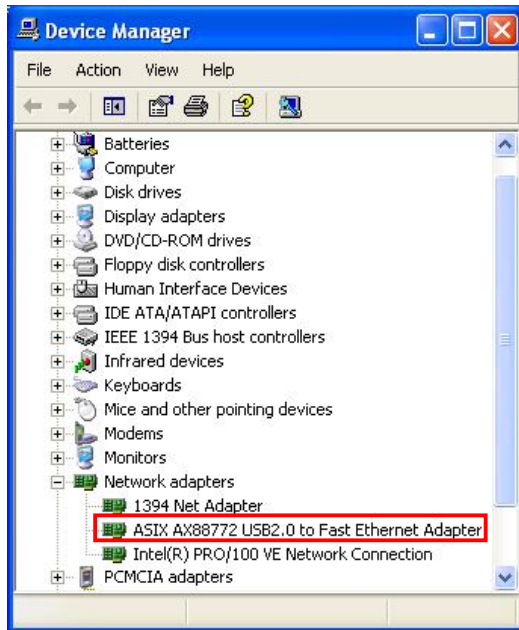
Device Manager

File Action View Help

Batteries
Computer
Disk drives
Display adapters
DVD/CD-ROM drives
Floppy disk controllers
Human Interface Devices
IDE ATA/ATAPI controllers
IEEE 1394 Bus host controllers
Infrared devices
Keyboards
Mice and other pointing devices
Modems
Monitors
Network adapters
1394 Net Adapter
ASIX AX88772 USB2.0 to Fast Ethernet Adapter
Intel(R) PRO/100 VE Network Connection
PCMCIA adapters